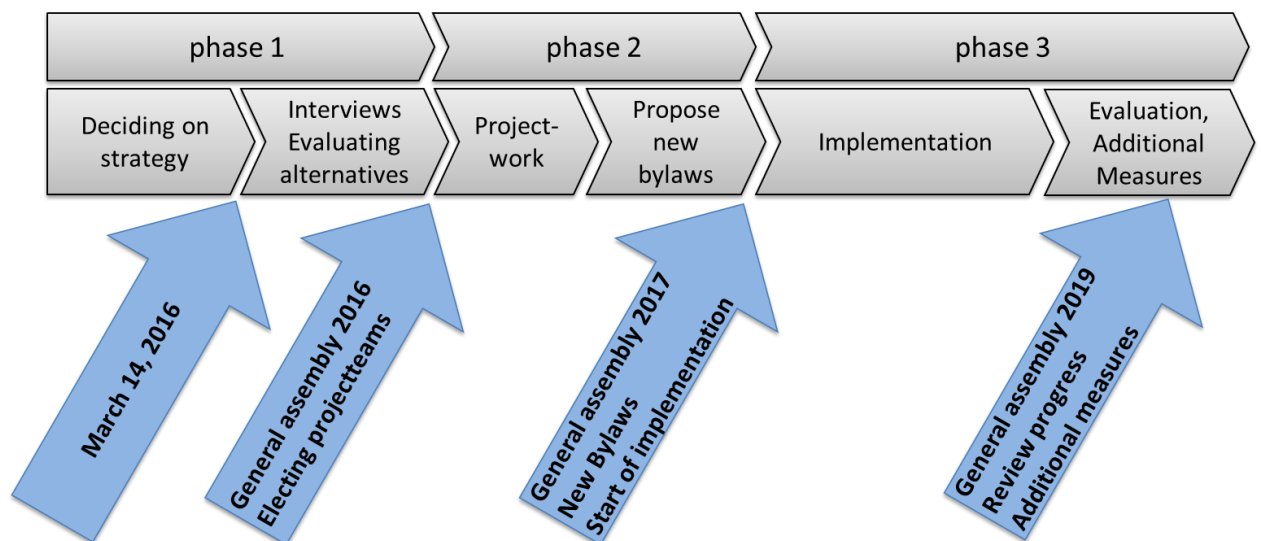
phase 1

phase 2

phase 3

Deciding on strategy

Interviews Evaluating alternatives

Project-work

Propose new bylaws

Implementation

Evaluation, Additional Measures

March 14, 2016

General assembly 2016
Electing projectteams

General assembly 2017
New Bylaws
Start of implementation

General assembly 2019
Review progress
Additional measures